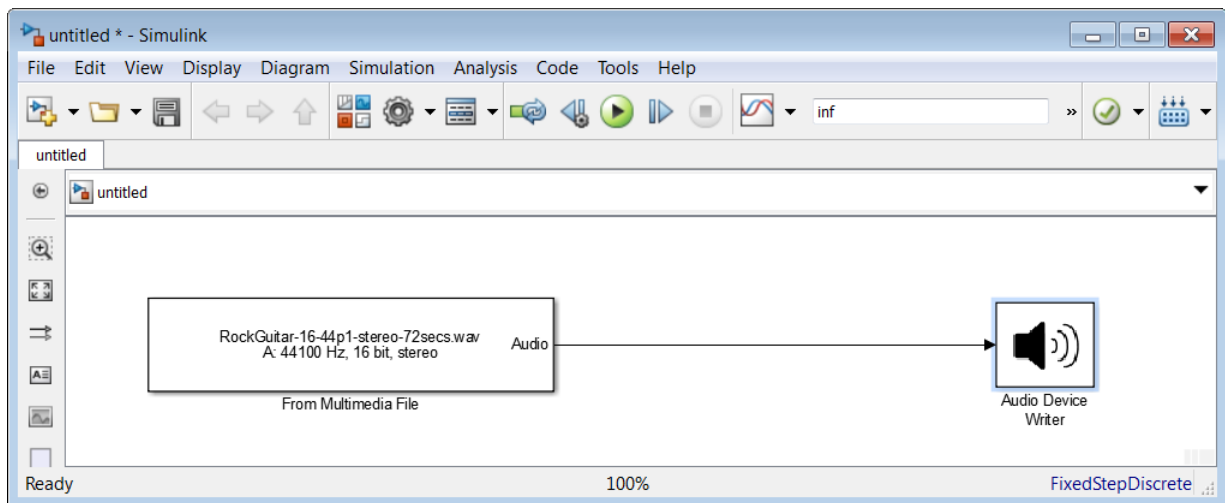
untitled * - Simulink

File Edit View Display Diagram Simulation Analysis Code Tools Help

inf

untitled

untitled

RockGuitar-16-44p1-stereo-72secs.wav
A: 44100 Hz, 16 bit, stereo

Audio

From Multimedia File

Audio Device Writer

Ready 100% FixedStepDiscrete